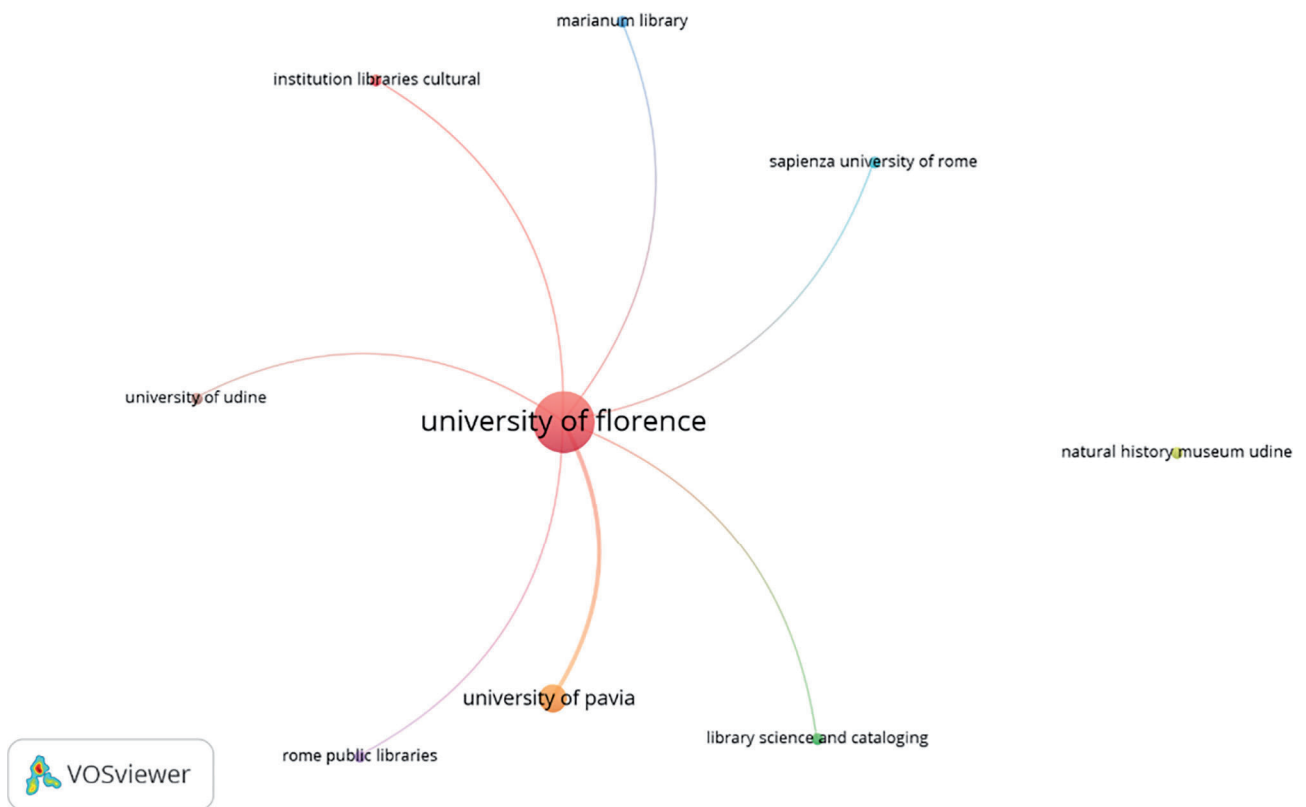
marianum library

institution libraries cultural

sapienza university of rome

university of udine

university of florence

natural history museum udine

university of pavia

library science and cataloging

rome public libraries

VOSviewer